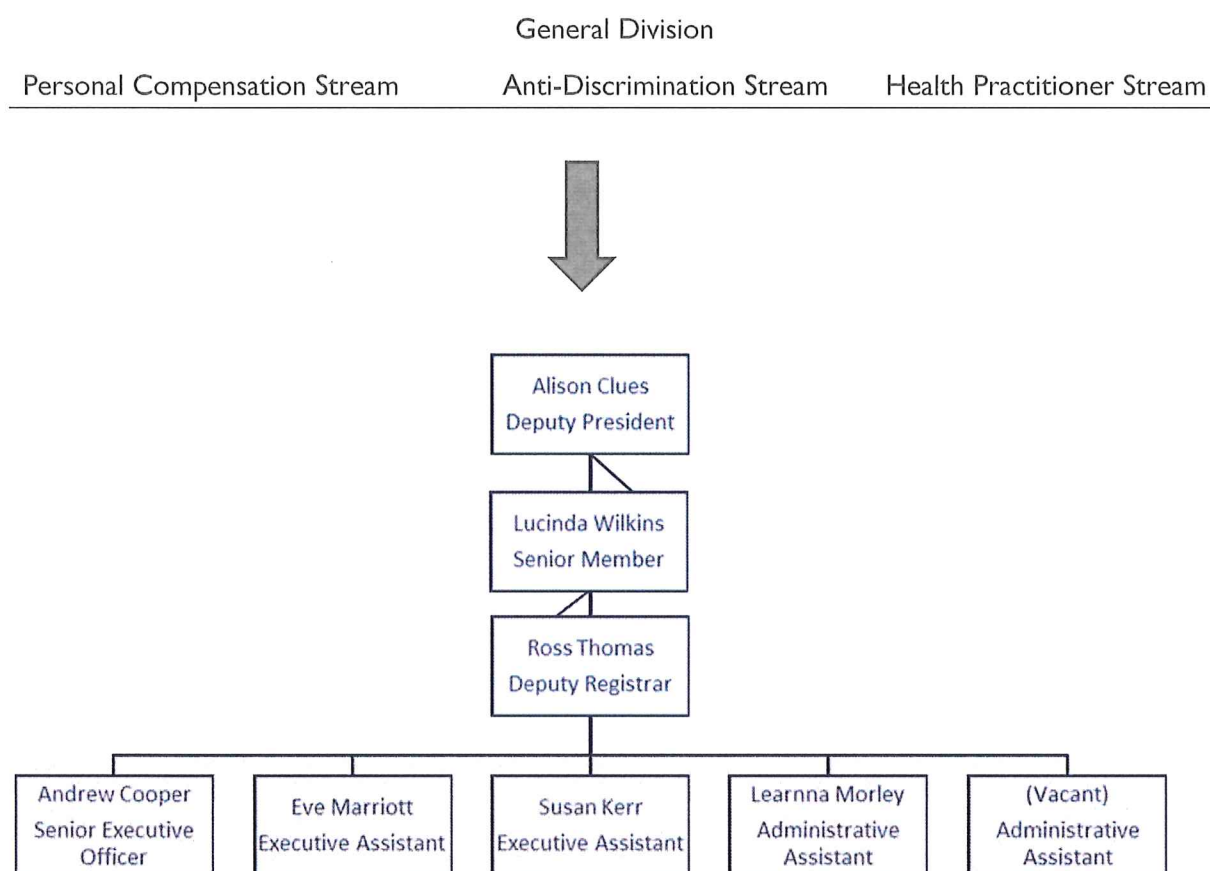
General Division

Personal Compensation Stream

Anti-Discrimination Stream

Health Practitioner Stream

Alison Clues
Deputy President

Lucinda Wilkins
Senior Member

Ross Thomas
Deputy Registrar

Andrew Cooper
Senior Executive Officer

Eve Marriott
Executive Assistant

Susan Kerr
Executive Assistant

Learnna Morley
Administrative Assistant

(Vacant)
Administrative Assistant